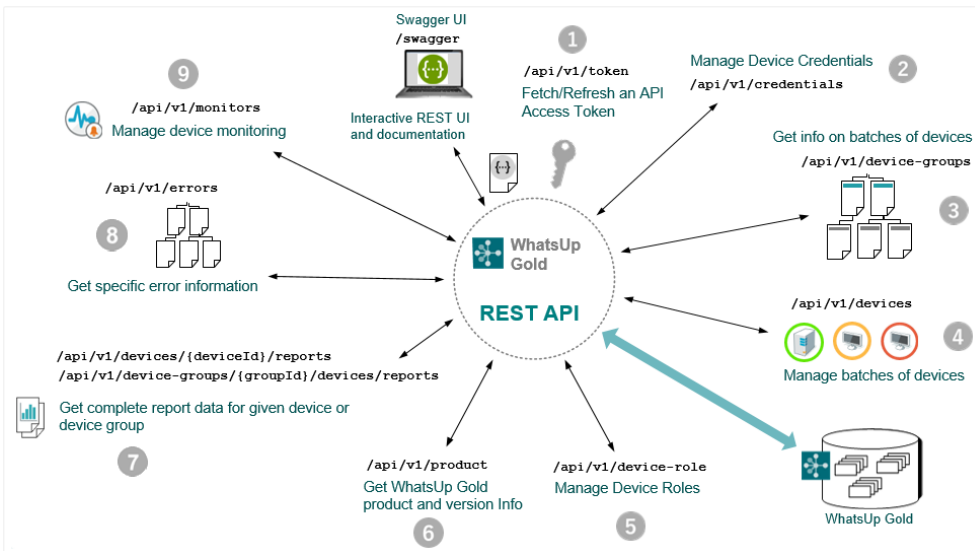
Swagger UI
/swagger

Interactive REST UI and documentation

1

/api/v1/token
Fetch/Refresh an API Access Token

Manage Device Credentials
/api/v1/credentials

2

9

/api/v1/monitors
Manage device monitoring

Get info on batches of devices
/api/v1/device-groups

3

/api/v1/errors

8

Get specific error information

WhatsUp Gold

REST API

/api/v1/devices

4

Manage batches of devices

/api/v1/devices/{deviceId}/reports
/api/v1/device-groups/{groupId}/devices/reports

Get complete report data for given device or device group

7

/api/v1/product
Get WhatsUp Gold product and version Info

6

/api/v1/device-role
Manage Device Roles

5

WhatsUp Gold